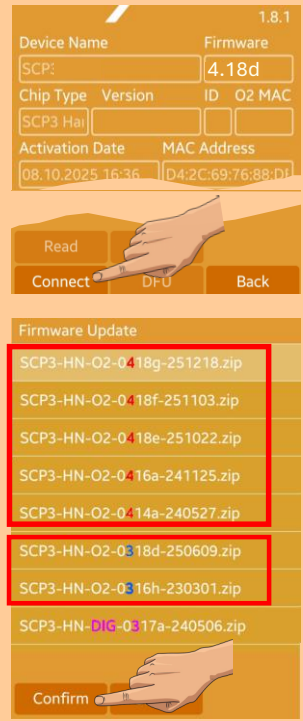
1.8.1

Device Name
Firmware
SCP3
4.18d
Chip Type
Version
ID
O2 MAC
SCP3 Hai
Activation Date
MAC Address
08.10.2025 16:36
D4:2C:69:76:88:D

Read
Connect
DFU
Back

Firmware Update
SCP3-HN-O2-0418g-251218.zip
SCP3-HN-O2-0418f-251103.zip
SCP3-HN-O2-0418e-251022.zip
SCP3-HN-O2-0416a-241125.zip
SCP3-HN-O2-0414a-240527.zip
SCP3-HN-O2-0318d-250609.zip
SCP3-HN-O2-0316h-230301.zip
SCP3-HN-DIG-0317a-240506.zip
Confirm